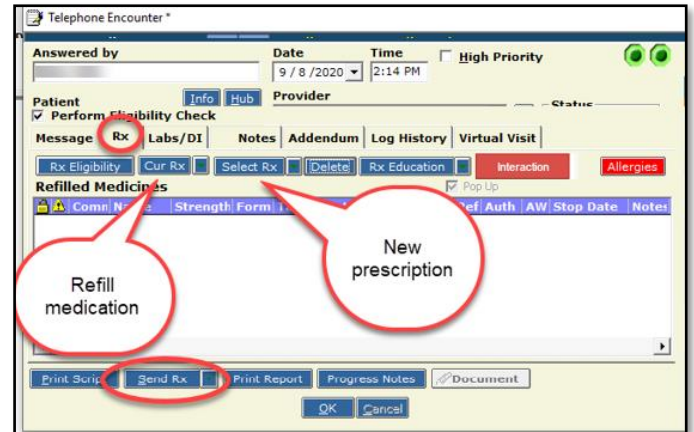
Telephone Encounter *

Answered by

Date
9 / 8 /2020

Time
2:14 PM

High Priority

Patient

Info Hub

Provider

Status

Perform Eligibility Check

Message Rx Labs/DI Notes Addendum Log History Virtual Visit

Rx Eligibility Cur Rx Select Rx Delete Rx Education Interaction Allergies

Refilled Medicines

Pop Up

Comm Name Strength Form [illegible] Ref Auth AW Stop Date Notes

Refill medication

New prescription

Print Script Send Rx Print Report Progress Notes Document

OK Cancel